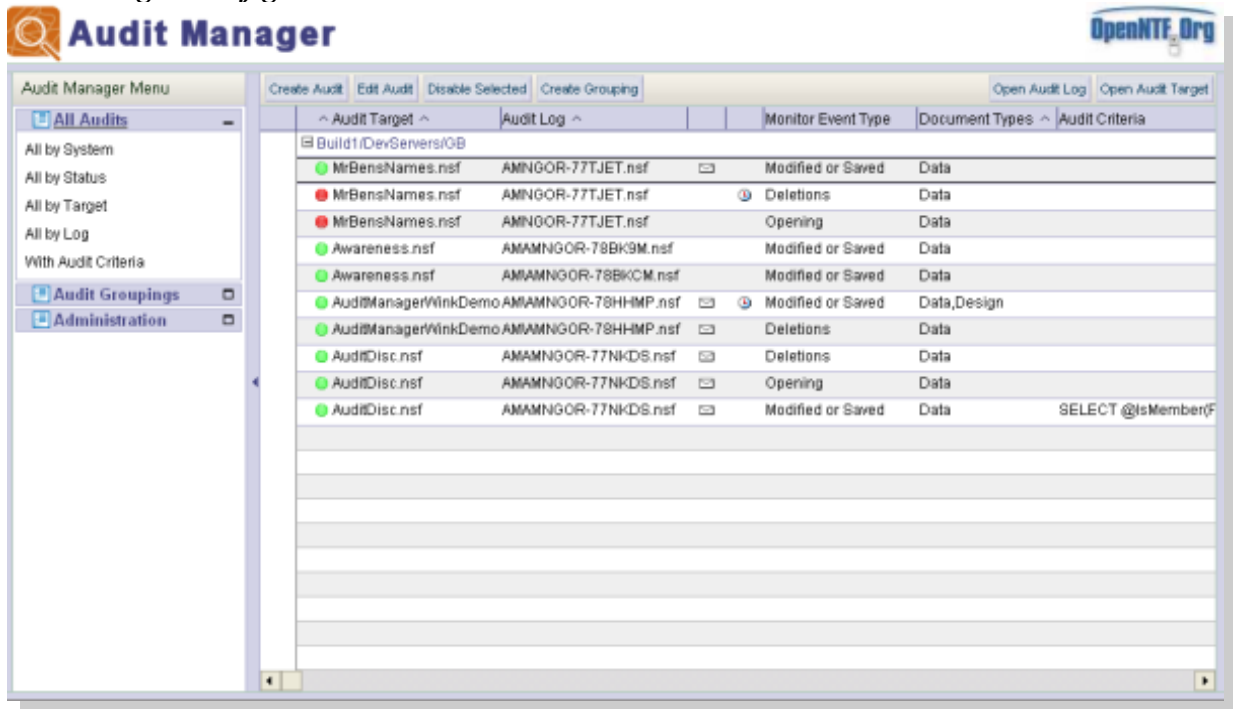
Audit Manager

OpenNTF.Org

Audit Manager Menu

All Audits

All by System
All by Status
All by Target
All by Log
With Audit Criteria

Audit Groupings

Administration

Create Audit | Edit Audit | Disable Selected | Create Grouping | Open Audit Log | Open Audit Target

| Audit Target | Audit Log | | | Monitor Event Type | Document Types | Audit Criteria |
|---|---|---|---|---|---|---|
| Build1/DevServers/GB | | | | | | |
| MrBensNames.nsf | AMNGOR-77TJET.nsf | | | Modified or Saved | Data | |
| MrBensNames.nsf | AMNGOR-77TJET.nsf | | | Deletions | Data | |
| MrBensNames.nsf | AMNGOR-77TJET.nsf | | | Opening | Data | |
| Awareness.nsf | AMAMNGOR-78BK9M.nsf | | | Modified or Saved | Data | |
| Awareness.nsf | AMAMNGOR-78BKCM.nsf | | | Modified or Saved | Data | |
| AuditManagerWinkDemo | AMAMNGOR-78HHMP.nsf | | | Modified or Saved | Data,Design | |
| AuditManagerWinkDemo | AMAMNGOR-78HHMP.nsf | | | Deletions | Data | |
| AuditDisc.nsf | AMAMNGOR-77NKDS.nsf | | | Deletions | Data | |
| AuditDisc.nsf | AMAMNGOR-77NKDS.nsf | | | Opening | Data | |
| AuditDisc.nsf | AMAMNGOR-77NKDS.nsf | | | Modified or Saved | Data | SELECT @IsMember(F |